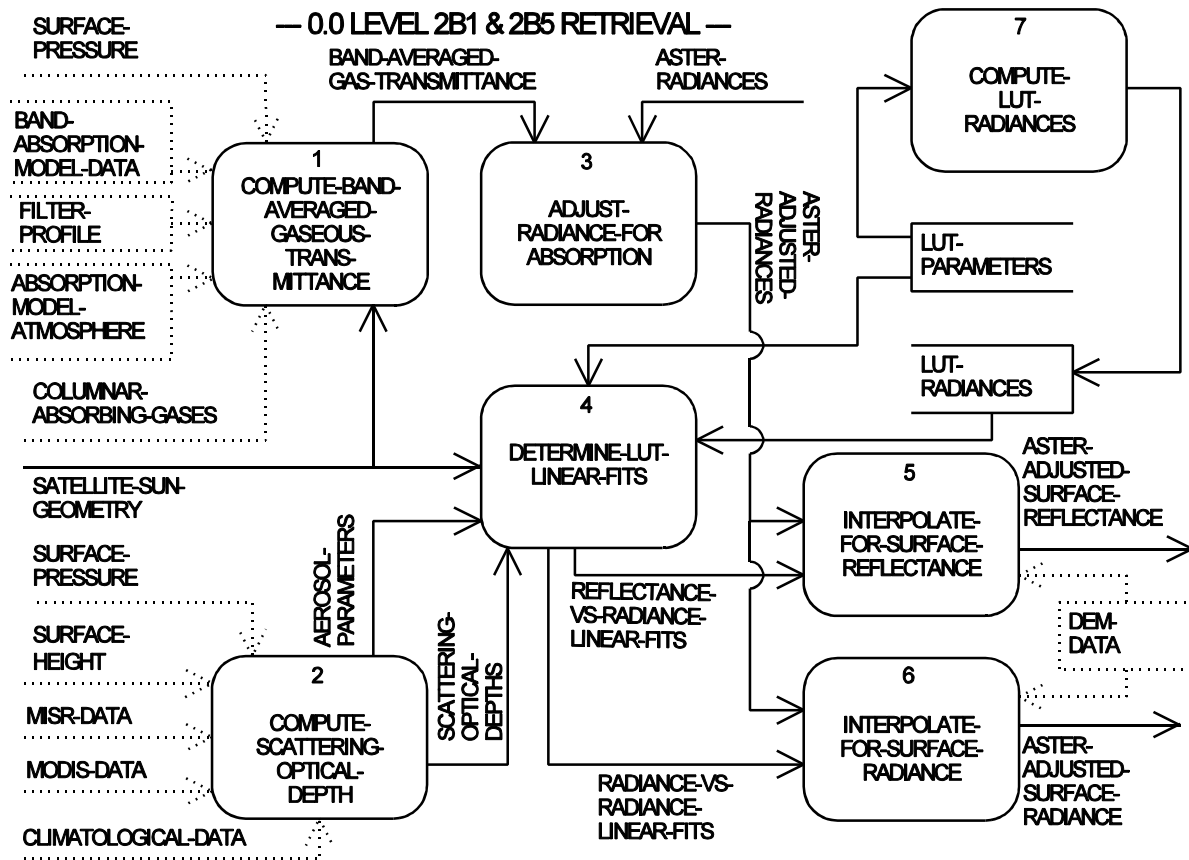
— 0.0 LEVEL 2B1 & 2B5 RETRIEVAL —

SURFACE-PRESSURE

BAND-AVERAGED-GAS-TRANSMITTANCE

ASTER-RADIANCES

7
COMPUTE-LUT-RADIANCES

BAND-ABSORPTION-MODEL-DATA

FILTER-PROFILE

ABSORPTION-MODEL-ATMOSPHERE

1
COMPUTE-BAND-AVERAGED-GASEOUS-TRANS-MITTANCE

3
ADJUST-RADIANCE-FOR ABSORPTION

ASTER-ADJUSTED-RADIANCES

LUT-PARAMETERS

LUT-RADIANCES

COLUMNAR-ABSORBING-GASES

4
DETERMINE-LUT-LINEAR-FITS

SATELLITE-SUN-GEOMETRY

ASTER-ADJUSTED-SURFACE-REFLECTANCE

5
INTERPOLATE-FOR-SURFACE-REFLECTANCE

SURFACE-PRESSURE

AEROSOL-PARAMETERS

REFLECTANCE-VS-RADIANCE-LINEAR-FITS

DEM-DATA

SURFACE-HEIGHT

SCATTERING-OPTICAL-DEPTHS

2
COMPUTE-SCATTERING-OPTICAL-DEPTH

6
INTERPOLATE-FOR-SURFACE-RADIANCE

MISR-DATA

MODIS-DATA

RADIANCE-VS-RADIANCE-LINEAR-FITS

ASTER-ADJUSTED-SURFACE-RADIANCE

CLIMATOLOGICAL-DATA